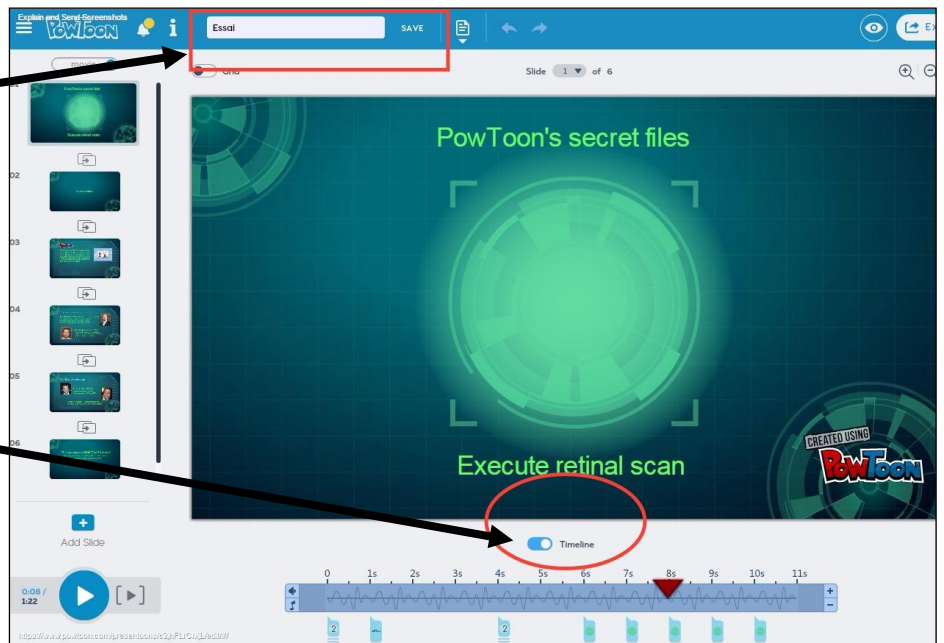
Explain and Send Screenshots

PowToon

Essai

SAVE

movie

Grid

Slide 1 of 6

01

PowToon's secret files

Execute retinal scan

02

03

04

05

06

Add Slide

CREATED USING

PowToon

Timeline

0:08 / 1:22

0 1s 2s 3s 4s 5s 6s 7s 8s 9s 10s 11s

https://www.powtoon.com/presentoons/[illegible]

2

2